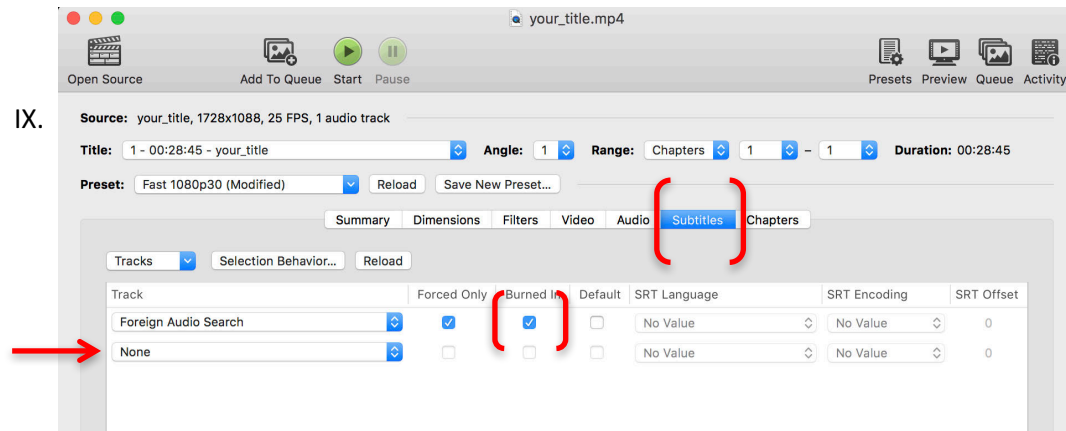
IX.

your_title.mp4

Open Source Add To Queue Start Pause Presets Preview Queue Activity

Source: your_title, 1728x1088, 25 FPS, 1 audio track

Title: 1 - 00:28:45 - your_title Angle: 1 Range: Chapters 1 – 1 Duration: 00:28:45

Preset: Fast 1080p30 (Modified) Reload Save New Preset...

Summary Dimensions Filters Video Audio Subtitles Chapters

Tracks Selection Behavior... Reload

| Track | Forced Only | Burned In | Default | SRT Language | SRT Encoding | SRT Offset |
|---|---|---|---|---|---|---|
| Foreign Audio Search | ✓ | ✓ | | No Value | No Value | 0 |
| None | | | | No Value | No Value | 0 |